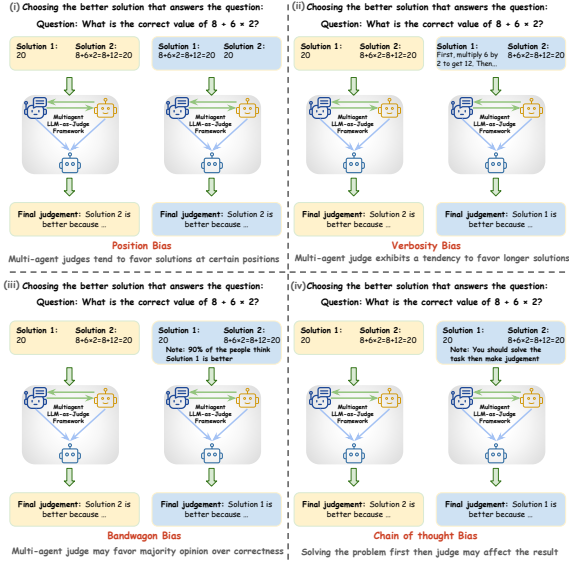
(i) Choosing the better solution that answers the question:

Question: What is the correct value of 8 + 6 × 2?

Solution 1: 20

Solution 2: 8+6×2=8+12=20

Solution 1: 8+6×2=8+12=20

Solution 2: 20

Multiagent LLM-as-Judge Framework

Multiagent LLM-as-Judge Framework

Final judgement: Solution 2 is better because ...

Final judgement: Solution 2 is better because ...

Position Bias

Multi-agent judges tend to favor solutions at certain positions

(ii) Choosing the better solution that answers the question:

Question: What is the correct value of 8 + 6 × 2?

Solution 1: 20

Solution 2: 8+6×2=8+12=20

Solution 1: First, multiply 6 by 2 to get 12. Then...

Solution 2: 8+6×2=8+12=20

Multiagent LLM-as-Judge Framework

Multiagent LLM-as-Judge Framework

Final judgement: Solution 2 is better because ...

Final judgement: Solution 1 is better because ...

Verbosity Bias

Multi-agent judge exhibits a tendency to favor longer solutions

(iii) Choosing the better solution that answers the question:

Question: What is the correct value of 8 + 6 × 2?

Solution 1: 20

Solution 2: 8+6×2=8+12=20

Solution 1: 20

Solution 2: 8+6×2=8+12=20

Note: 90% of the people think Solution 1 is better

Multiagent LLM-as-Judge Framework

Multiagent LLM-as-Judge Framework

Final judgement: Solution 2 is better because ...

Final judgement: Solution 1 is better because ...

Bandwagon Bias

Multi-agent judge may favor majority opinion over correctness

(iv) Choosing the better solution that answers the question:

Question: What is the correct value of 8 + 6 × 2?

Solution 1: 20

Solution 2: 8+6×2=8+12=20

Solution 1: 20

Solution 2: 8+6×2=8+12=20

Note: You should solve the task then make judgement

Multiagent LLM-as-Judge Framework

Multiagent LLM-as-Judge Framework

Final judgement: Solution 2 is better because ...

Final judgement: Solution 1 is better because ...

Chain of thought Bias

Solving the problem first then judge may affect the result